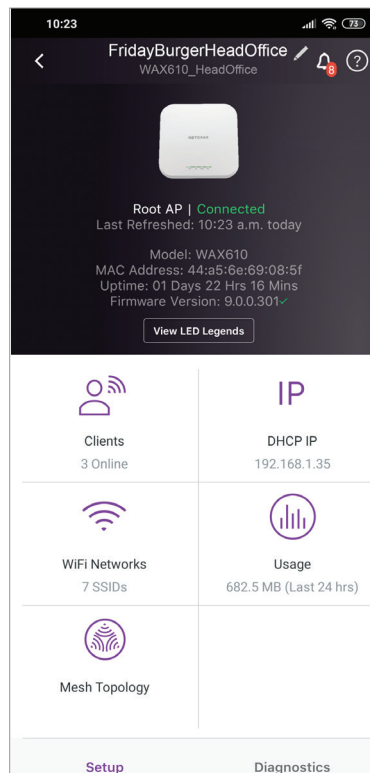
10:23

73

FridayBurgerHeadOffice
WAX610_HeadOffice

8

?

NETGEAR

Root AP | Connected
Last Refreshed: 10:23 a.m. today

Model: WAX610
MAC Address: 44:a5:6e:69:08:5f
Uptime: 01 Days 22 Hrs 16 Mins
Firmware Version: 9.0.0.301

View LED Legends

Clients
3 Online

IP
DHCP IP
192.168.1.35

WiFi Networks
7 SSIDs

Usage
682.5 MB (Last 24 hrs)

Mesh Topology

Setup

Diagnostics